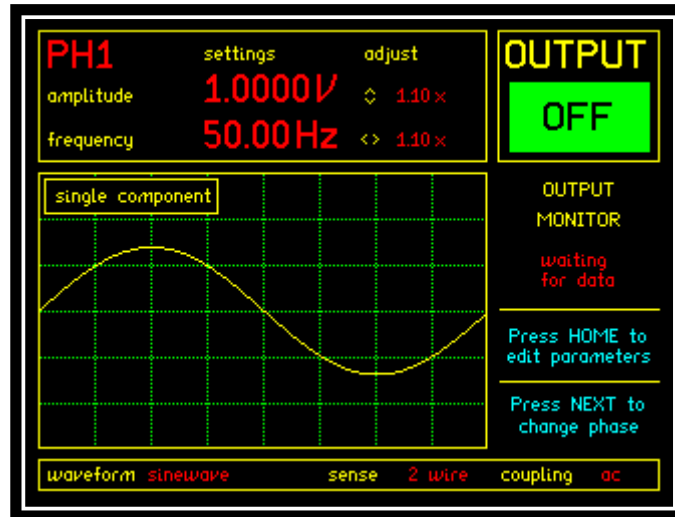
PH1
settings
adjust
amplitude
1.0000V
⇕ 1.10×
frequency
50.00Hz
<> 1.10×

OUTPUT
OFF

single component

OUTPUT
MONITOR

waiting
for data

Press HOME to edit parameters

Press NEXT to change phase

waveform sinewave
sense 2 wire
coupling ac